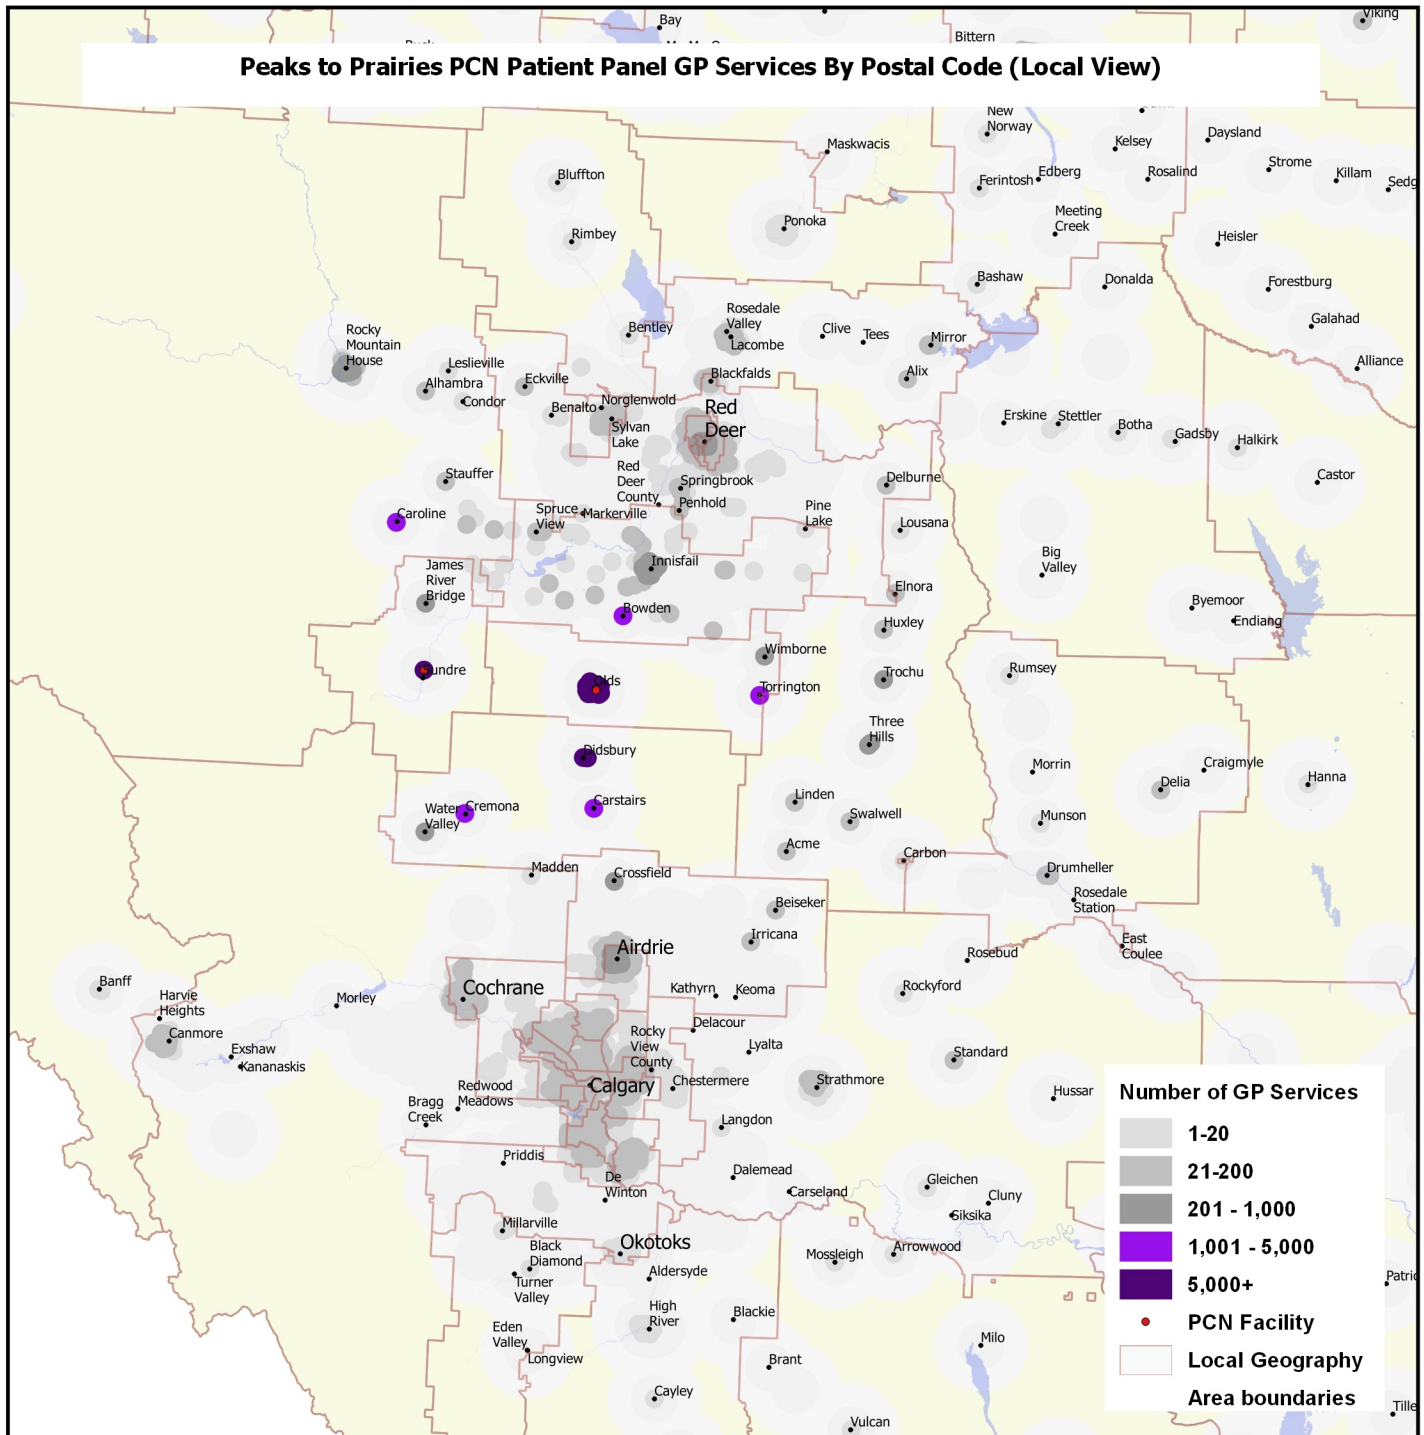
Peaks to Prairies PCN Patient Panel GP Services By Postal Code (Local View)

Bay
Bittern
Viking
New Norway
Kelsey
Daysland
Maskwacis
Ferintosh
Edberg
Rosalind
Strome
Killam
Sedg
Bluffton
Ponoka
Meeting Creek
Rimbey
Heisler
Bashaw
Donalda
Forestburg
Rosedale Valley
Bentley
Clive
Tees
Mirror
Galahad
Rocky Mountain House
Lacombe
Alliance
Leslieville
Alhambra
Eckville
Blackfalds
Alix
Condor
Benalto
Norglenwold
Red Deer
Sylvan Lake
Erskine
Stettler
Botha
Gadsby
Halkirk
Stauffer
Red Deer County
Springbrook
Delburne
Castor
Caroline
Spruce View
Markerville
Penhold
Pine Lake
Lousana
Big Valley
James River Bridge
Innisfail
Elnora
Byemoor
Endiang
Bowden
Huxley
Sundre
Wimborne
Rumsey
Olds
Torrington
Trochu
Three Hills
Didsbury
Morrin
Craigmyle
Delia
Hanna
Linden
Water Valley
Cremona
Carstairs
Swalwell
Munson
Acme
Carbon
Madden
Crossfield
Drumheller
Rosedale Station
Beiseker
Irricana
East Coulee
Airdrie
Rosebud
Banff
Cochrane
Kathyrn
Keoma
Rockyford
Harvie Heights
Morley
Canmore
Delacour
Exshaw
Kananaskis
Rocky View County
Lyalta
Standard
Redwood Meadows
Calgary
Chestermere
Strathmore
Hussar
Bragg Creek
Langdon
Priddis
De Winton
Dalemead
Gleichen
Carseland
Cluny
Siksika
Millarville
Okotoks
Black Diamond
Mossleigh
Arrowwood
Turner Valley
Aldersyde
Patric
High River
Blackie
Eden Valley
Milo
Longview
Brant
Cayley
Vulcan
Tille

Number of GP Services
1-20
21-200
201 - 1,000
1,001 - 5,000
5,000+
PCN Facility
Local Geography
Area boundaries